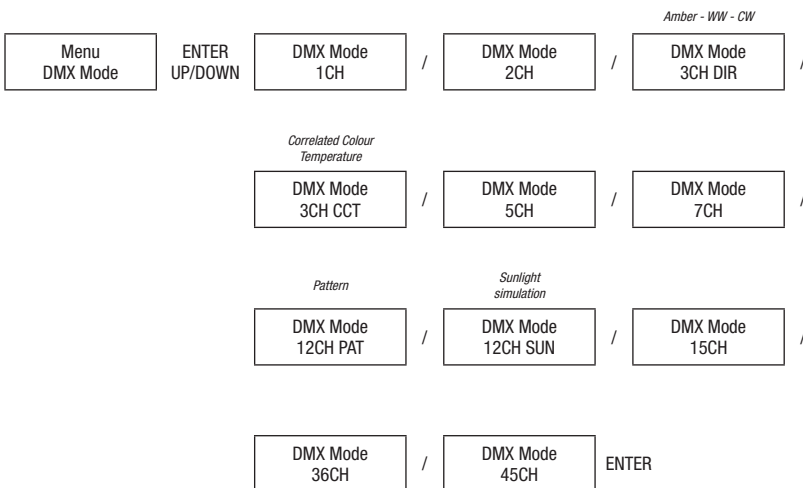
Menu
DMX Mode

ENTER
UP/DOWN

DMX Mode
1CH

/

DMX Mode
2CH

/

*Amber - WW - CW*

DMX Mode
3CH DIR

/

*Correlated Colour Temperature*

DMX Mode
3CH CCT

/

DMX Mode
5CH

/

DMX Mode
7CH

/

*Pattern*

DMX Mode
12CH PAT

/

*Sunlight simulation*

DMX Mode
12CH SUN

/

DMX Mode
15CH

/

DMX Mode
36CH

/

DMX Mode
45CH

ENTER